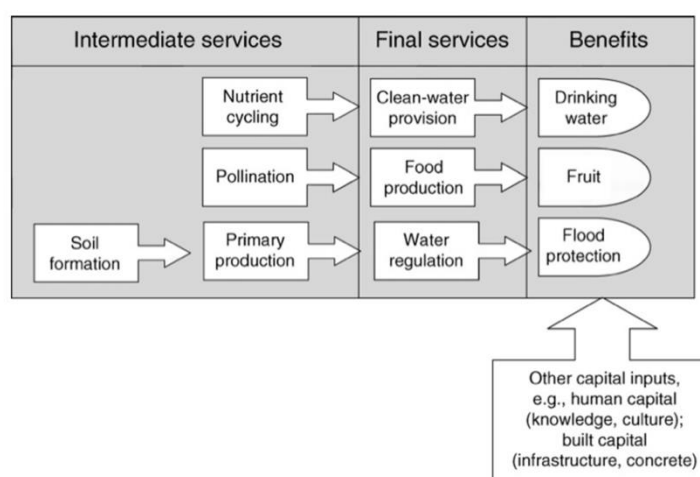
Intermediate services

Final services

Benefits

Nutrient cycling

Clean-water provision

Drinking water

Pollination

Food production

Fruit

Soil formation

Primary production

Water regulation

Flood protection

Other capital inputs, e.g., human capital (knowledge, culture); built capital (infrastructure, concrete)